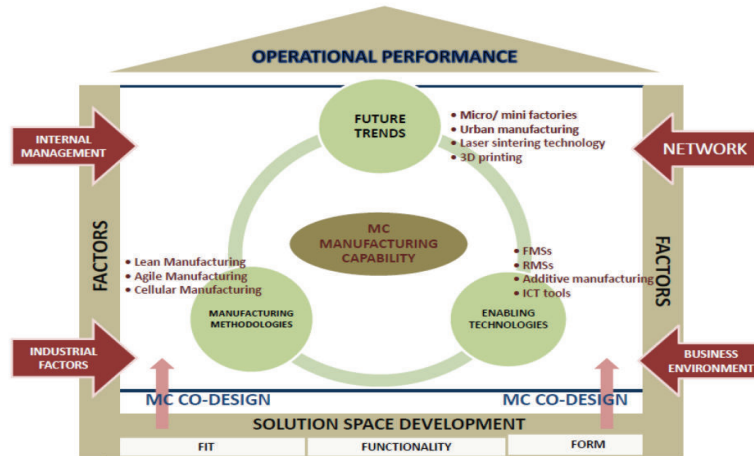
OPERATIONAL PERFORMANCE

INTERNAL MANAGEMENT

NETWORK

FUTURE TRENDS

• Micro/ mini factories
• Urban manufacturing
• Laser sintering technology
• 3D printing

FACTORS

MC MANUFACTURING CAPABILITY

FACTORS

• Lean Manufacturing
• Agile Manufacturing
• Cellular Manufacturing

• FMSs
• RMSs
• Additive manufacturing
• ICT tools

MANUFACTURING METHODOLOGIES

ENABLING TECHNOLOGIES

INDUSTRIAL FACTORS

BUSINESS ENVIRONMENT

MC CO-DESIGN

MC CO-DESIGN

SOLUTION SPACE DEVELOPMENT

| FIT | FUNCTIONALITY | FORM |